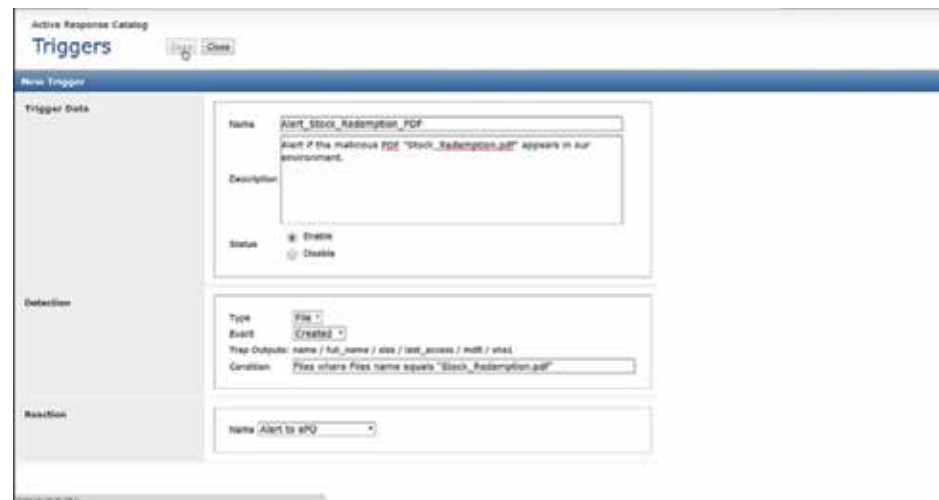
Active Response Catalog

Triggers

Save Close

New Trigger

Trigger Data

Name Alert_Stock_Redemption_PDF

Alert if the malicious PDF "Stock_Redemption.pdf" appears in our environment.

Description

Status Enable Disable

Detection

Type File

Event Created

Trap Outputs: name / full_name / size / last_access / mdt / sha1

Condition Files where Files name equals "Stock_Redemption.pdf"

Reaction

Name Alert to ePO